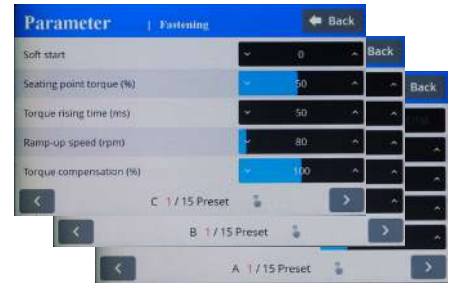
Parameter | Fastening

Back

Soft start 0

Seating point torque (%) 50

Torque rising time (ms) 50

Ramp-up speed (rpm) 80

Torque compensation (%) 100

C 1 / 15 Preset

Back

B 1 / 15 Preset

Back

A 1 / 15 Preset